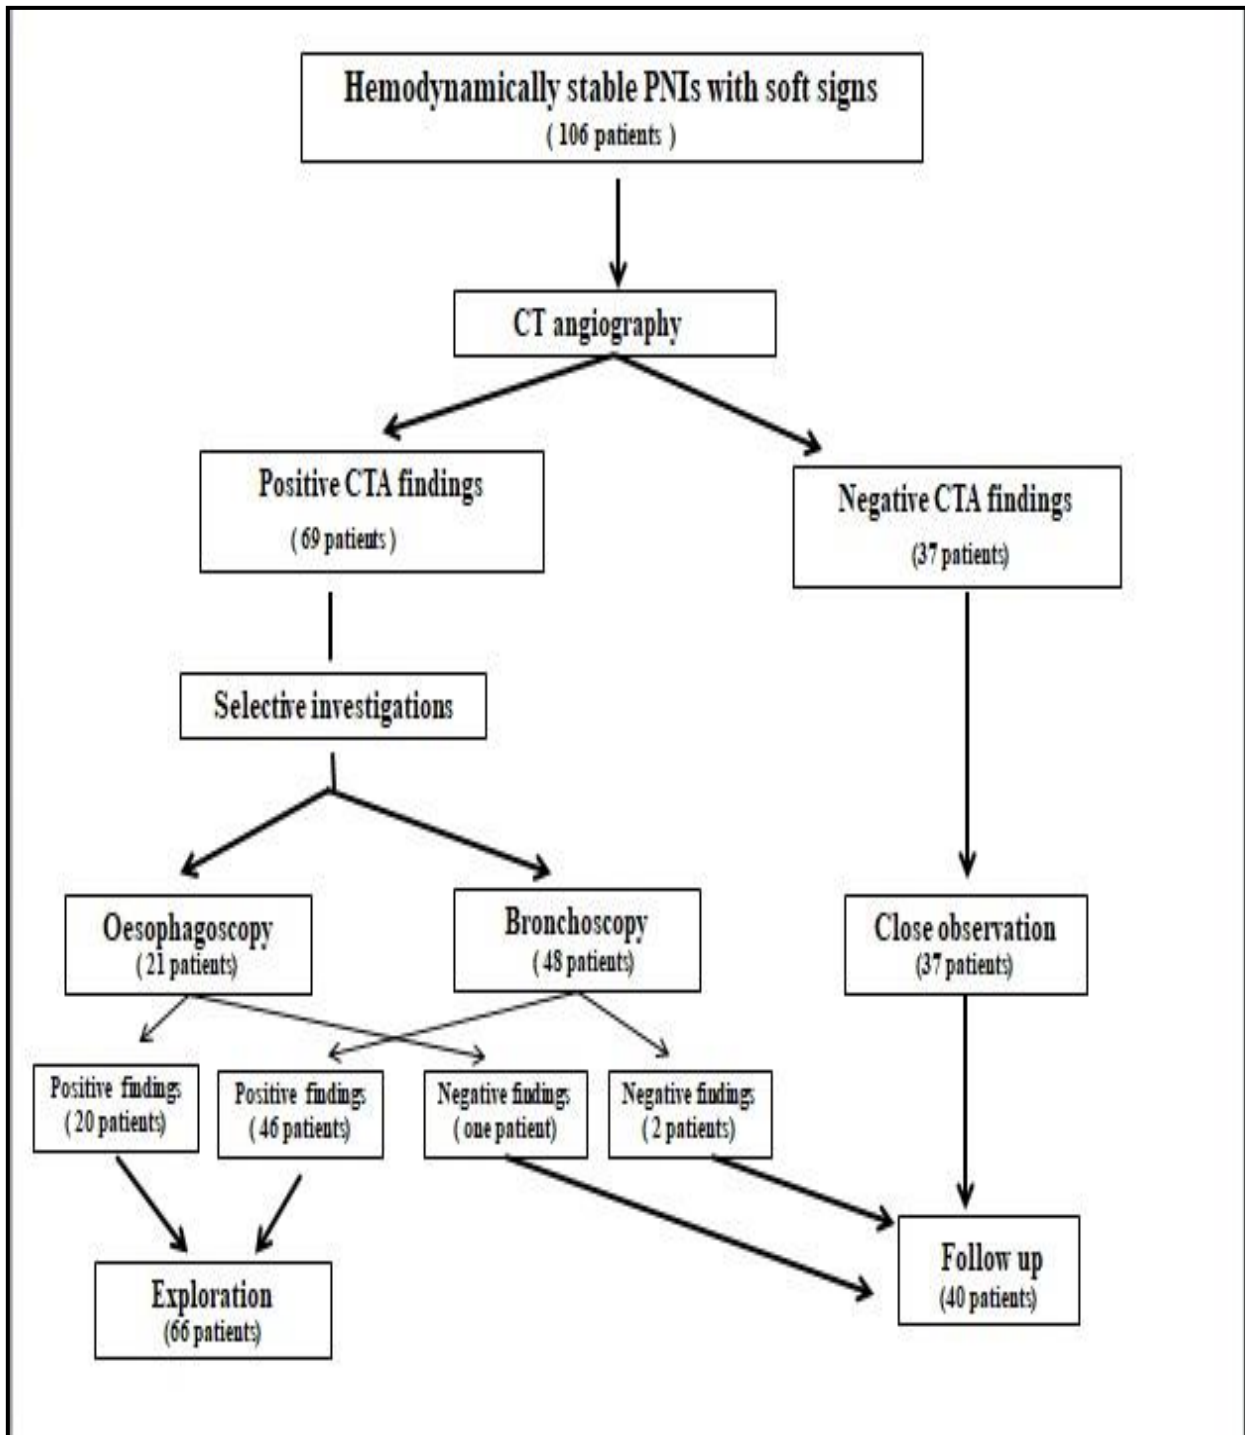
Hemodynamically stable PNIs with soft signs
( 106 patients )

CT angiography

Positive CTA findings
( 69 patients )

Negative CTA findings
(37 patients)

Selective investigations

Oesophagoscopy
( 21 patients)

Bronchoscopy
( 48 patients)

Close observation
(37 patients)

Positive findings
( 20 patients)

Positive findings
( 46 patients)

Negative findings
( one patient)

Negative findings
( 2 patients)

Exploration
(66 patients)

Follow up
(40 patients)